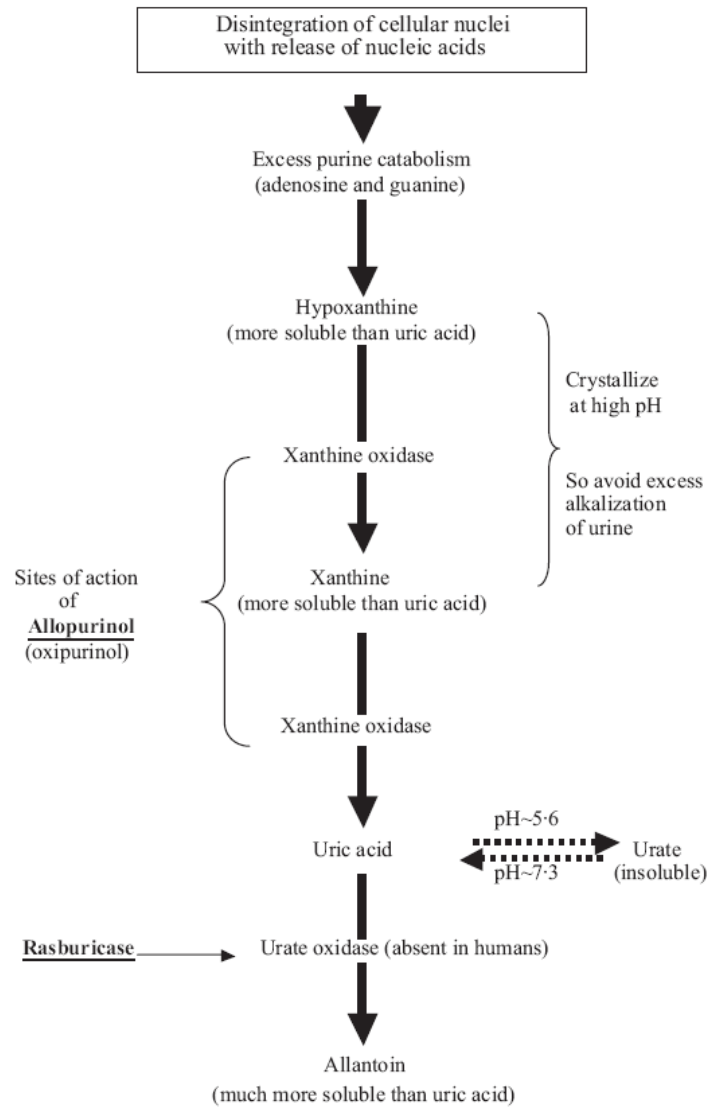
Disintegration of cellular nuclei with release of nucleic acids

Excess purine catabolism
(adenosine and guanine)

Hypoxanthine
(more soluble than uric acid)

Crystallize at high pH

So avoid excess alkalization of urine

Xanthine oxidase

Sites of action of **Allopurinol** (oxipurinol)

Xanthine
(more soluble than uric acid)

Xanthine oxidase

pH~5·6

Uric acid

Urate
(insoluble)

pH~7·3

**Rasburicase**

Urate oxidase (absent in humans)

Allantoin
(much more soluble than uric acid)